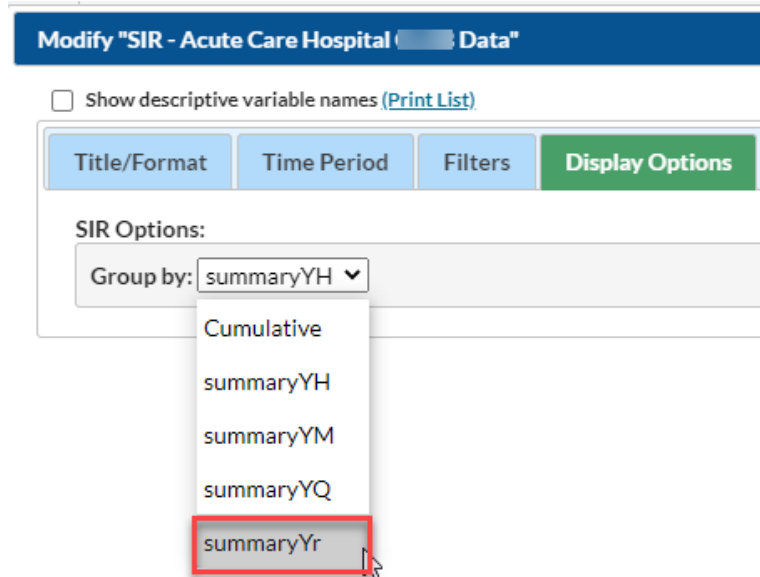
Modify "SIR - Acute Care Hospital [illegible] Data"

Show descriptive variable names (Print List)

Title/Format
Time Period
Filters
Display Options

SIR Options:

Group by: summaryYH

Cumulative
summaryYH
summaryYM
summaryYQ
summaryYr